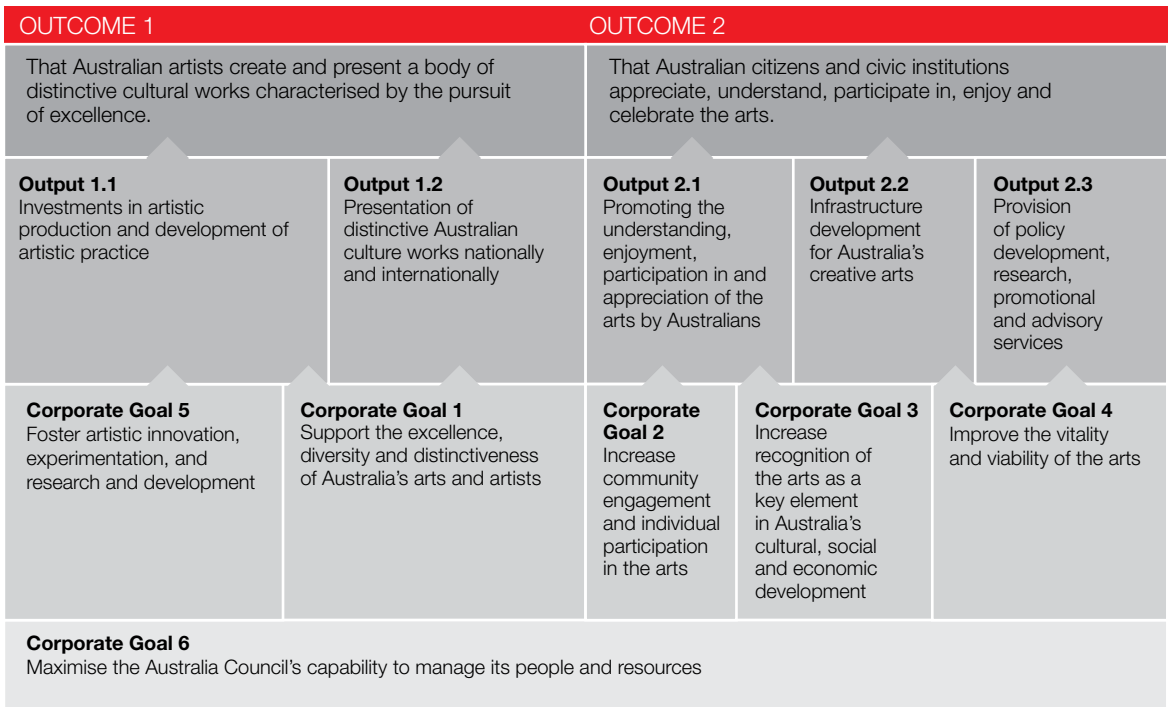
OUTCOME 1

That Australian artists create and present a body of distinctive cultural works characterised by the pursuit of excellence.

OUTCOME 2

That Australian citizens and civic institutions appreciate, understand, participate in, enjoy and celebrate the arts.

**Output 1.1**
Investments in artistic production and development of artistic practice

**Output 1.2**
Presentation of distinctive Australian culture works nationally and internationally

**Output 2.1**
Promoting the understanding, enjoyment, participation in and appreciation of the arts by Australians

**Output 2.2**
Infrastructure development for Australia's creative arts

**Output 2.3**
Provision of policy development, research, promotional and advisory services

**Corporate Goal 5**
Foster artistic innovation, experimentation, and research and development

**Corporate Goal 1**
Support the excellence, diversity and distinctiveness of Australia's arts and artists

**Corporate Goal 2**
Increase community engagement and individual participation in the arts

**Corporate Goal 3**
Increase recognition of the arts as a key element in Australia's cultural, social and economic development

**Corporate Goal 4**
Improve the vitality and viability of the arts

**Corporate Goal 6**
Maximise the Australia Council's capability to manage its people and resources